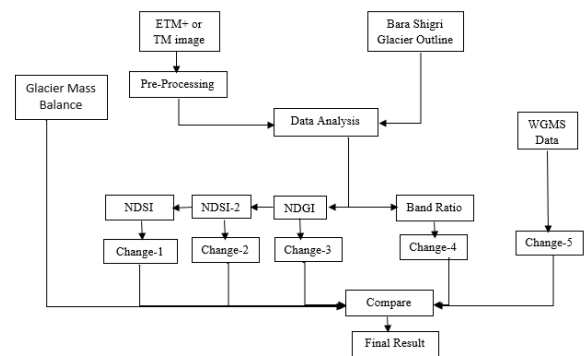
ETM+ or TM image

Bara Shigri Glacier Outline

Glacier Mass Balance

Pre-Processing

Data Analysis

WGMS Data

NDSI

NDSI-2

NDGI

Band Ratio

Change-1

Change-2

Change-3

Change-4

Change-5

Compare

Final Result